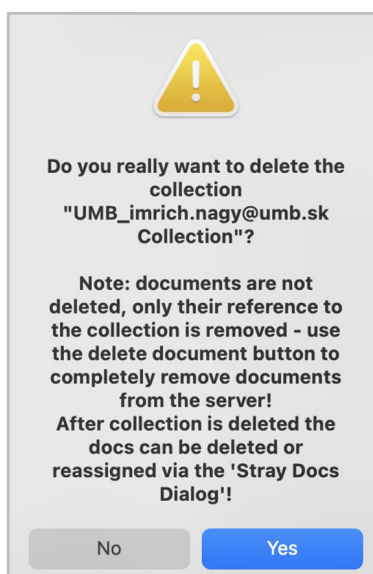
Do you really want to delete the collection "UMB_imrich.nagy@umb.sk Collection"?

Note: documents are not deleted, only their reference to the collection is removed - use the delete document button to completely remove documents from the server!
After collection is deleted the docs can be deleted or reassigned via the 'Stray Docs Dialog'!

No

Yes